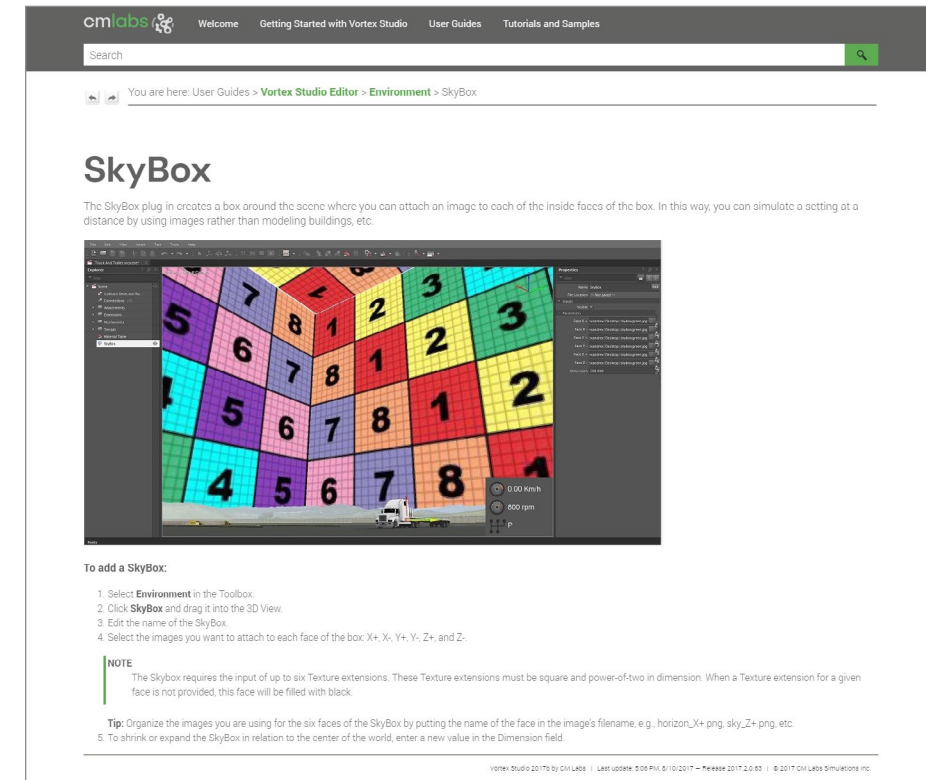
cmlabs Welcome Getting Started with Vortex Studio User Guides Tutorials and Samples

Search

You are here: User Guides > Vortex Studio Editor > Environment > SkyBox

SkyBox

The SkyBox plug in creates a box around the scene where you can attach an image to each of the inside faces of the box. In this way, you can simulate a setting at a distance by using images rather than modeling buildings, etc.

0.00 Km/h
800 rpm
P

To add a SkyBox:

1. Select Environment in the Toolbox.
2. Click SkyBox and drag it into the 3D View.
3. Edit the name of the SkyBox.
4. Select the images you want to attach to each face of the box: X+, X-, Y+, Y-, Z+, and Z-.

NOTE
The Skybox requires the input of up to six Texture extensions. These Texture extensions must be square and power-of-two in dimension. When a Texture extension for a given face is not provided, this face will be filled with black.

Tip: Organize the images you are using for the six faces of the SkyBox by putting the name of the face in the image's filename, e.g., horizon_X+.png, sky_Z+.png, etc.
5. To shrink or expand the SkyBox in relation to the center of the world, enter a new value in the Dimension field.

Vortex Studio 2017b by CM Labs | Last update: 5:06 PM, 8/10/2017 — Release 2017.2.0.63 | © 2017 CM Labs Simulations Inc.